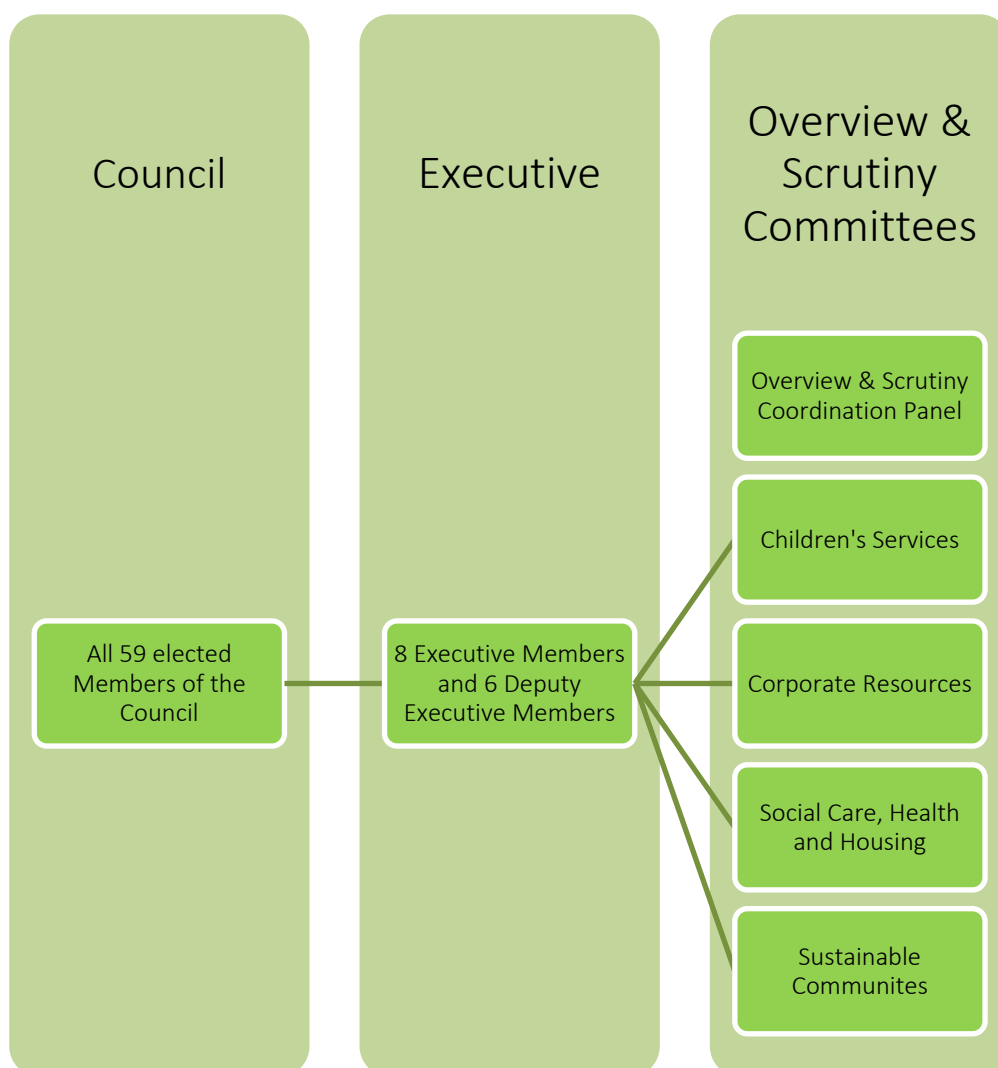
Council

Executive

Overview & Scrutiny Committees

Overview & Scrutiny Coordination Panel

Children's Services

All 59 elected Members of the Council

8 Executive Members and 6 Deputy Executive Members

Corporate Resources

Social Care, Health and Housing

Sustainable Communites